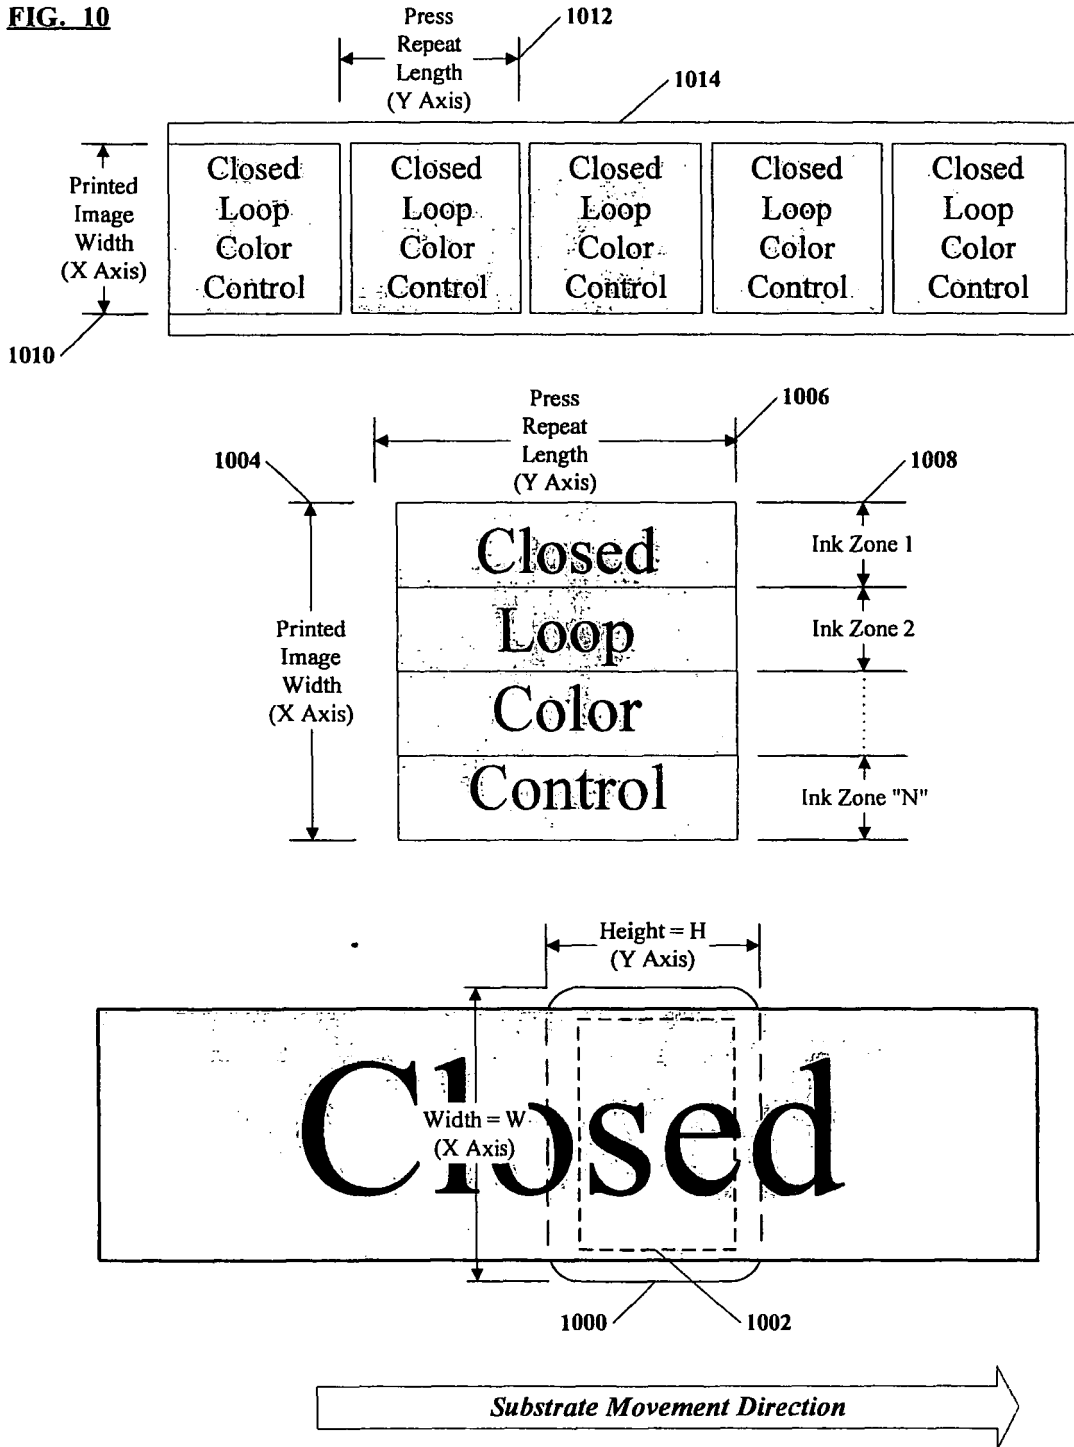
FIG. 10

Press Repeat Length (Y Axis)

1012

1014

Printed Image Width (X Axis)

Closed Loop Color Control

Closed Loop Color Control

Closed Loop Color Control

Closed Loop Color Control

Closed Loop Color Control

1010

Press Repeat Length (Y Axis)

1006

1004

1008

Printed Image Width (X Axis)

Closed

Loop

Color

Control

Ink Zone 1

Ink Zone 2

Ink Zone "N"

Height = H (Y Axis)

Closed

Width = W (X Axis)

1000

1002

Substrate Movement Direction